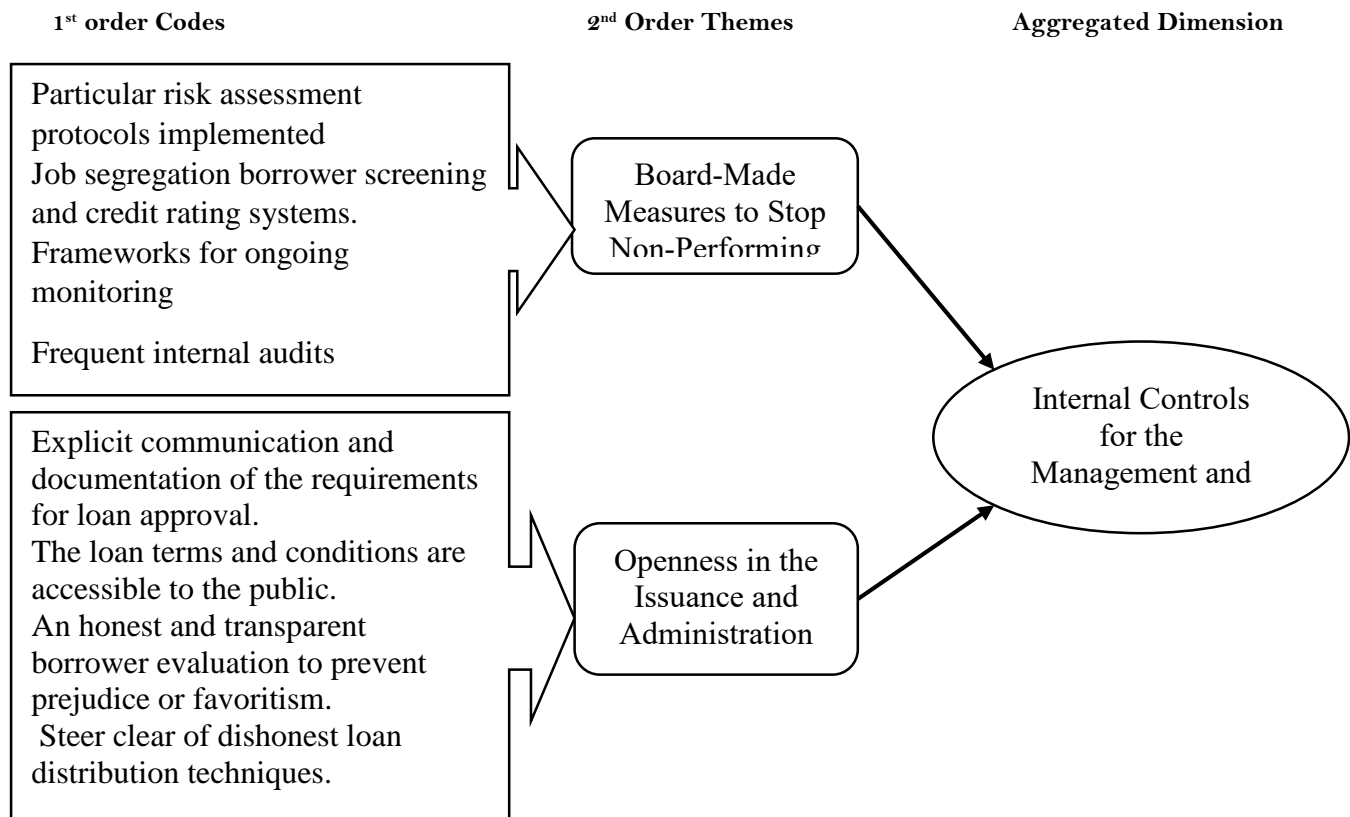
1st order Codes

2nd Order Themes

Aggregated Dimension

Particular risk assessment protocols implemented
Job segregation borrower screening and credit rating systems.
Frameworks for ongoing monitoring

Frequent internal audits

Board-Made Measures to Stop Non-Performing

Internal Controls for the Management and

Explicit communication and documentation of the requirements for loan approval.
The loan terms and conditions are accessible to the public.
An honest and transparent borrower evaluation to prevent prejudice or favoritism.
Steer clear of dishonest loan distribution techniques.

Openness in the Issuance and Administration